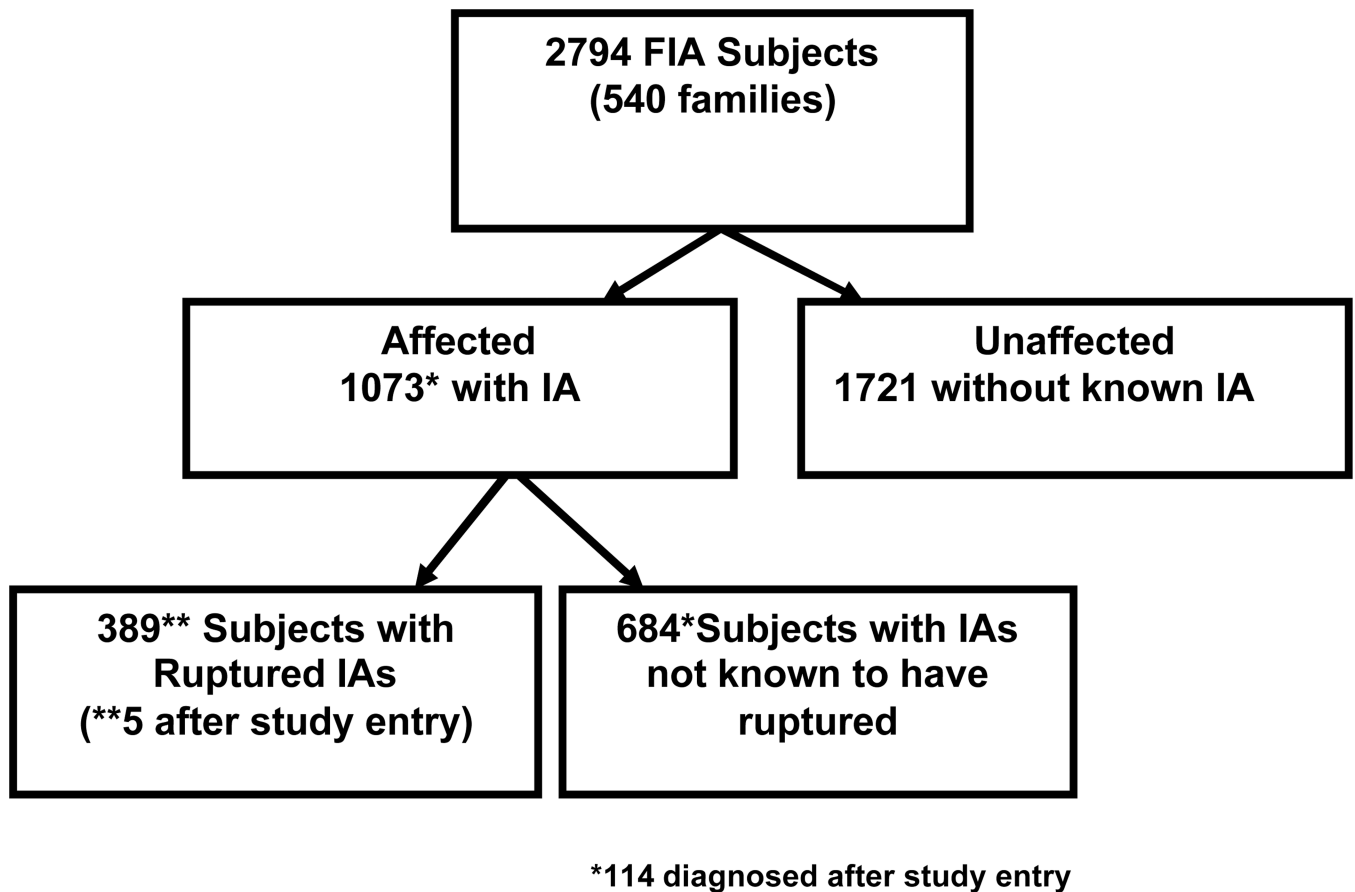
2794 FIA Subjects
(540 families)

Affected
1073* with IA

Unaffected
1721 without known IA

389** Subjects with Ruptured IAs
(**5 after study entry)

684*Subjects with IAs not known to have ruptured

*114 diagnosed after study entry